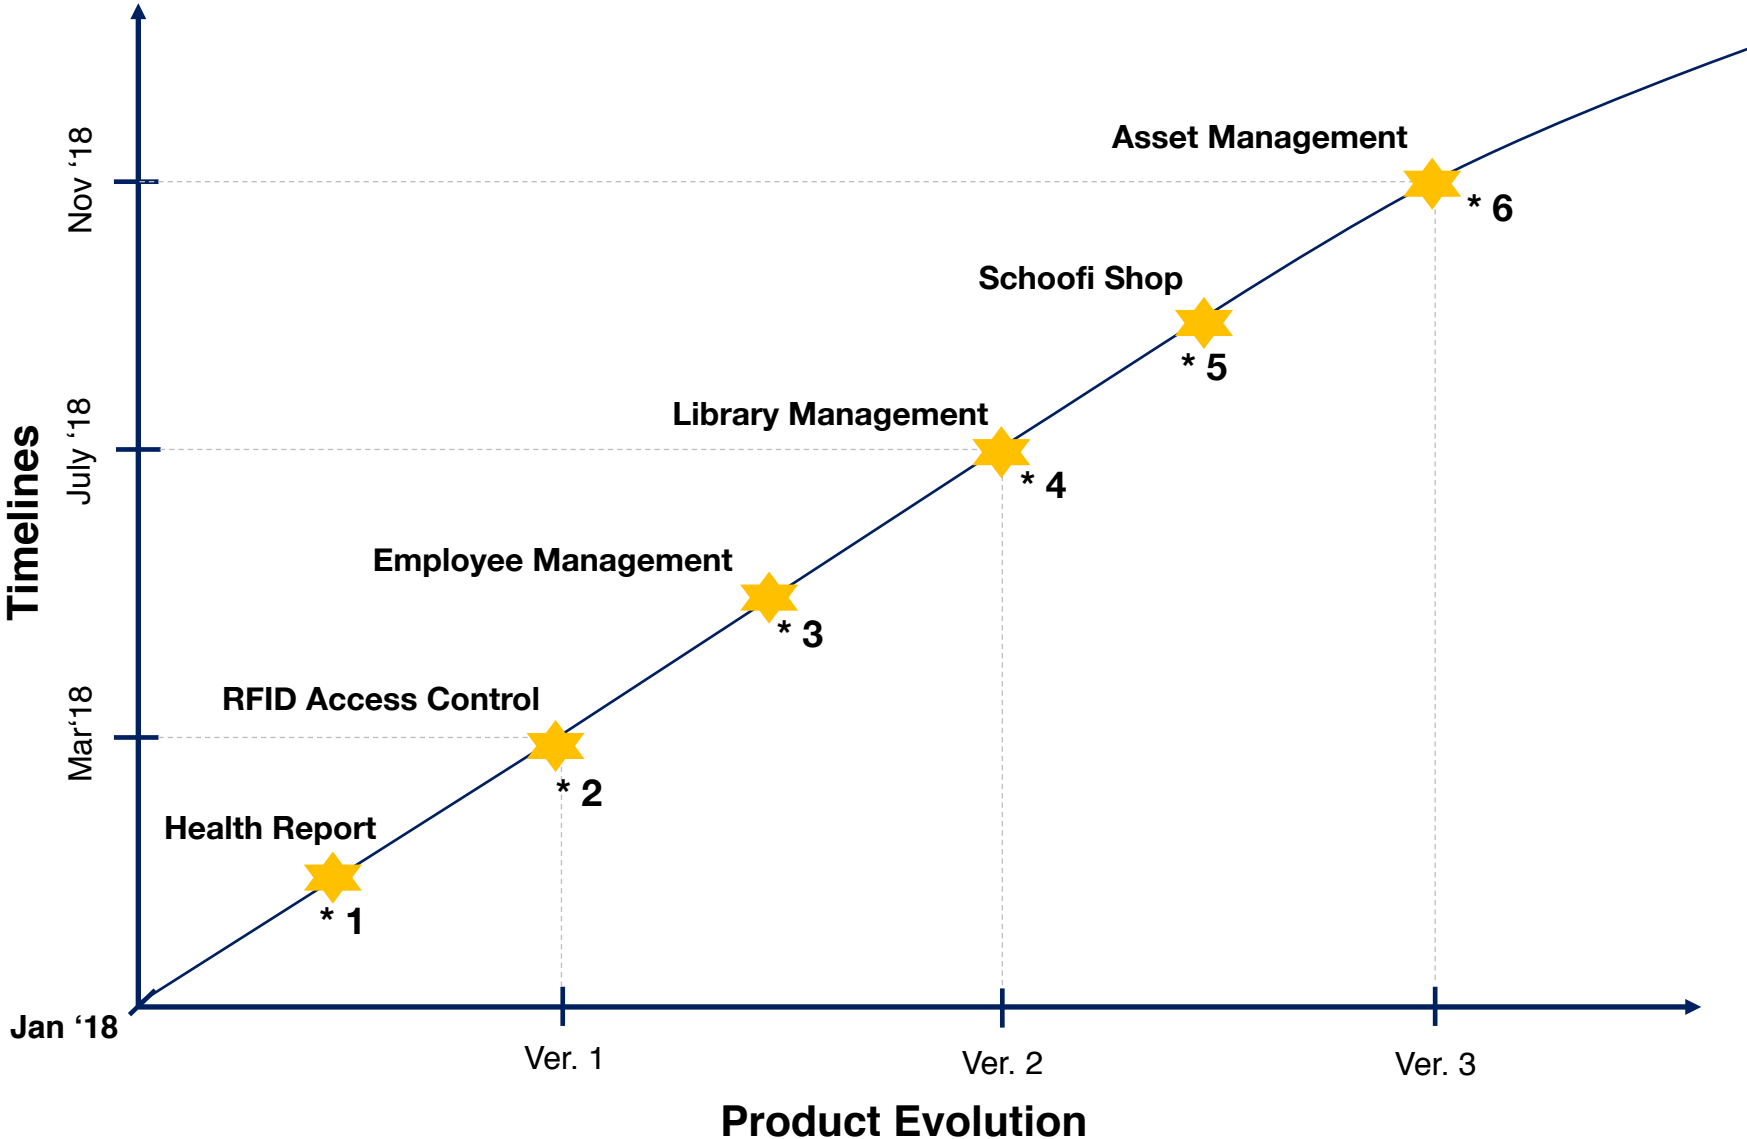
Timelines

Nov '18

July '18

Mar'18

Jan '18

Asset Management

* 6

Schoofi Shop

* 5

Library Management

* 4

Employee Management

* 3

RFID Access Control

* 2

Health Report

* 1

Ver. 1

Ver. 2

Ver. 3

Product Evolution